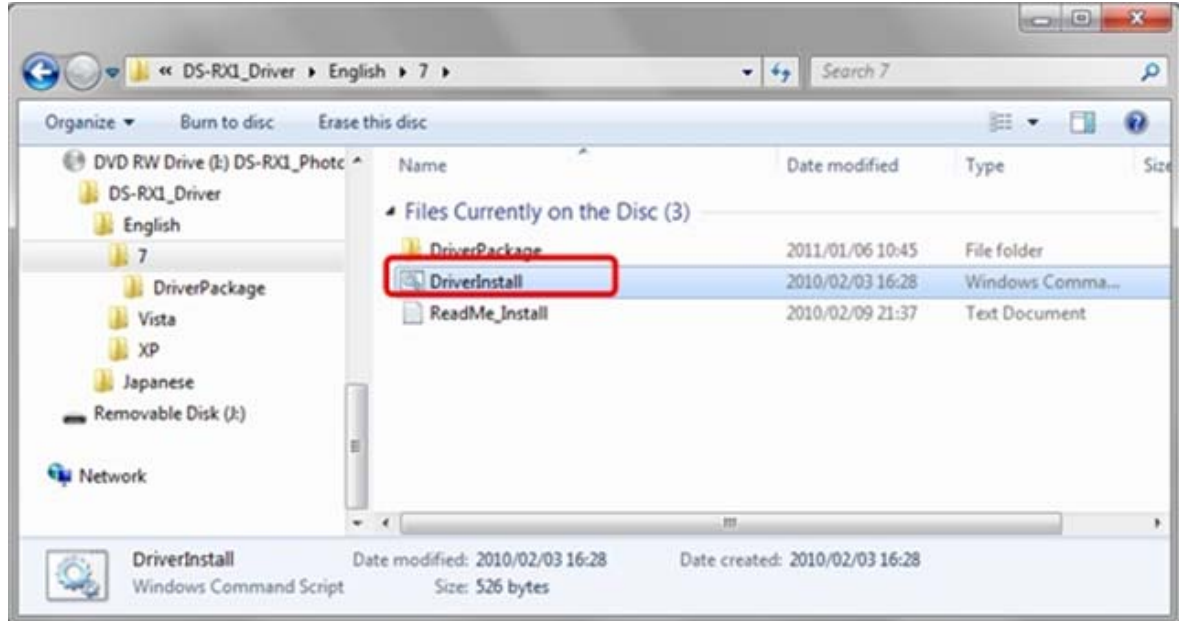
« DS-RX1_Driver ▸ English ▸ 7 ▸

Search 7

Organize ▾ Burn to disc Erase this disc

DVD RW Drive (I:) DS-RX1_Photc
DS-RX1_Driver
English
7
DriverPackage
Vista
XP
Japanese
Removable Disk (J:)
Network

| Name | Date modified | Type | Size |
|---|---|---|---|
| Files Currently on the Disc (3) | | | |
| DriverPackage | 2011/01/06 10:45 | File folder | |
| DriverInstall | 2010/02/03 16:28 | Windows Comma... | |
| ReadMe_Install | 2010/02/09 21:37 | Text Document | |

DriverInstall Date modified: 2010/02/03 16:28 Date created: 2010/02/03 16:28
Windows Command Script Size: 526 bytes